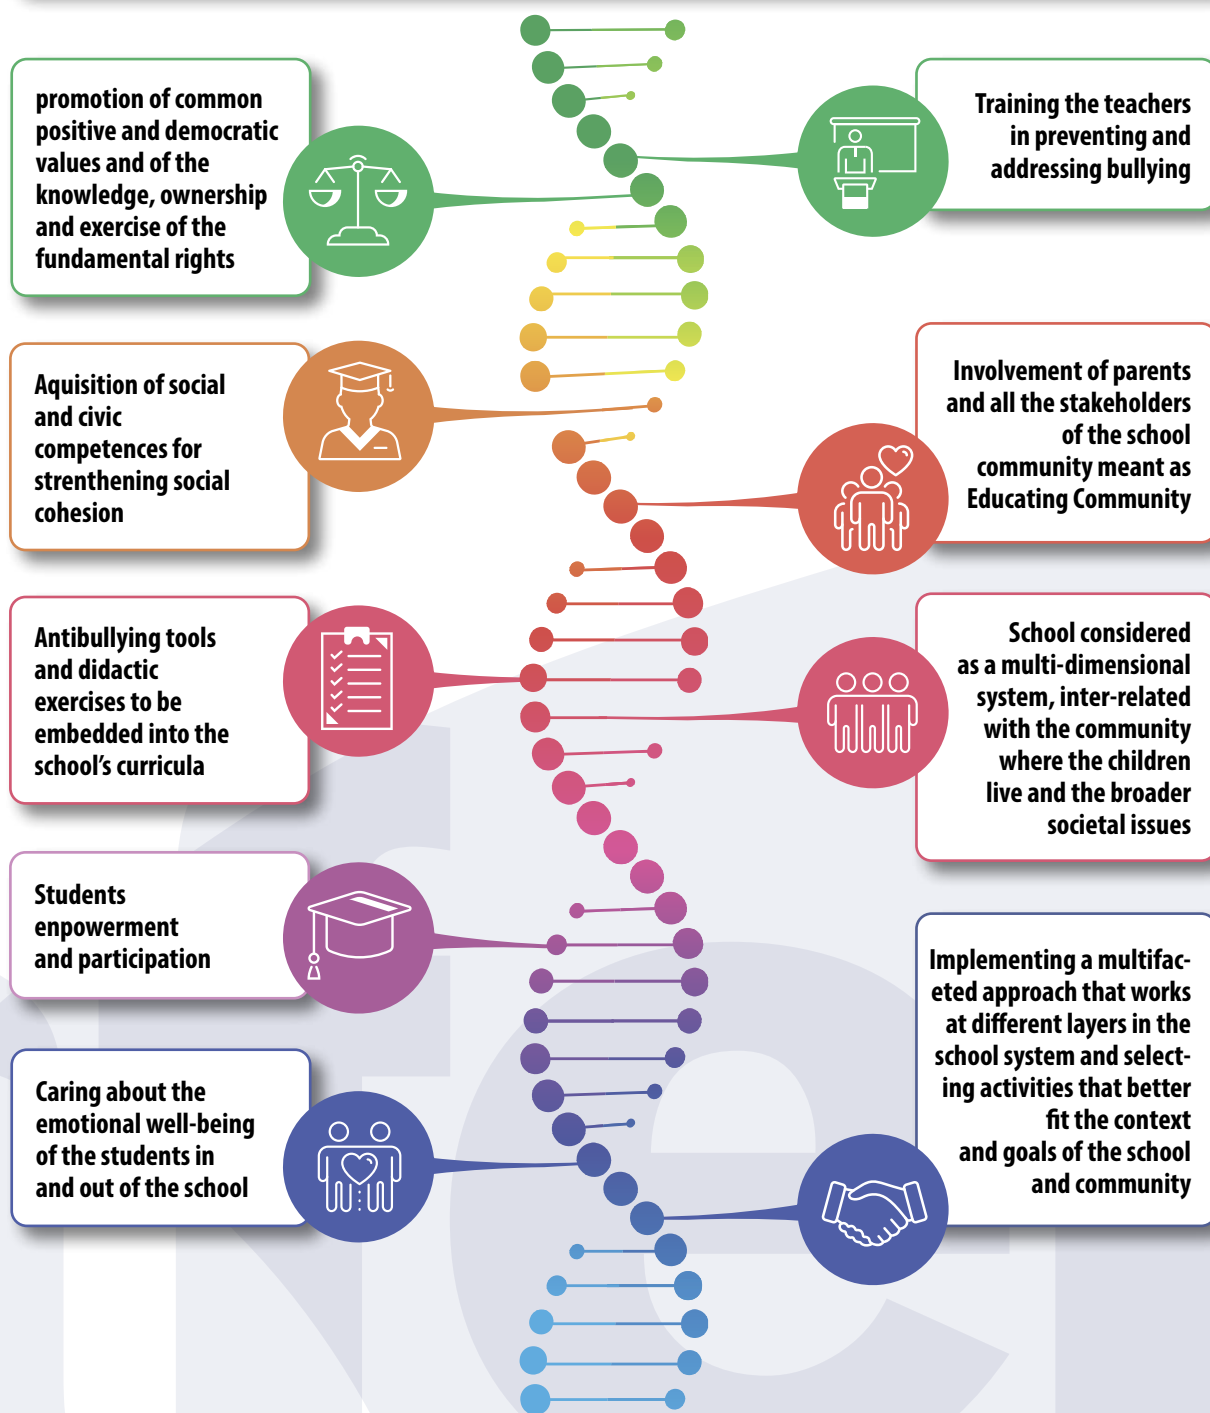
promotion of common positive and democratic values and of the knowledge, ownership and exercise of the fundamental rights

Training the teachers in preventing and addressing bullying

Aquisition of social and civic competences for strenthening social cohesion

Involvement of parents and all the stakeholders of the school community meant as Educating Community

Antibullying tools and didactic exercises to be embedded into the school's curricula

School considered as a multi-dimensional system, inter-related with the community where the children live and the broader societal issues

Students enpowerment and participation

Implementing a multifaceted approach that works at different layers in the school system and selecting activities that better fit the context and goals of the school and community

Caring about the emotional well-being of the students in and out of the school